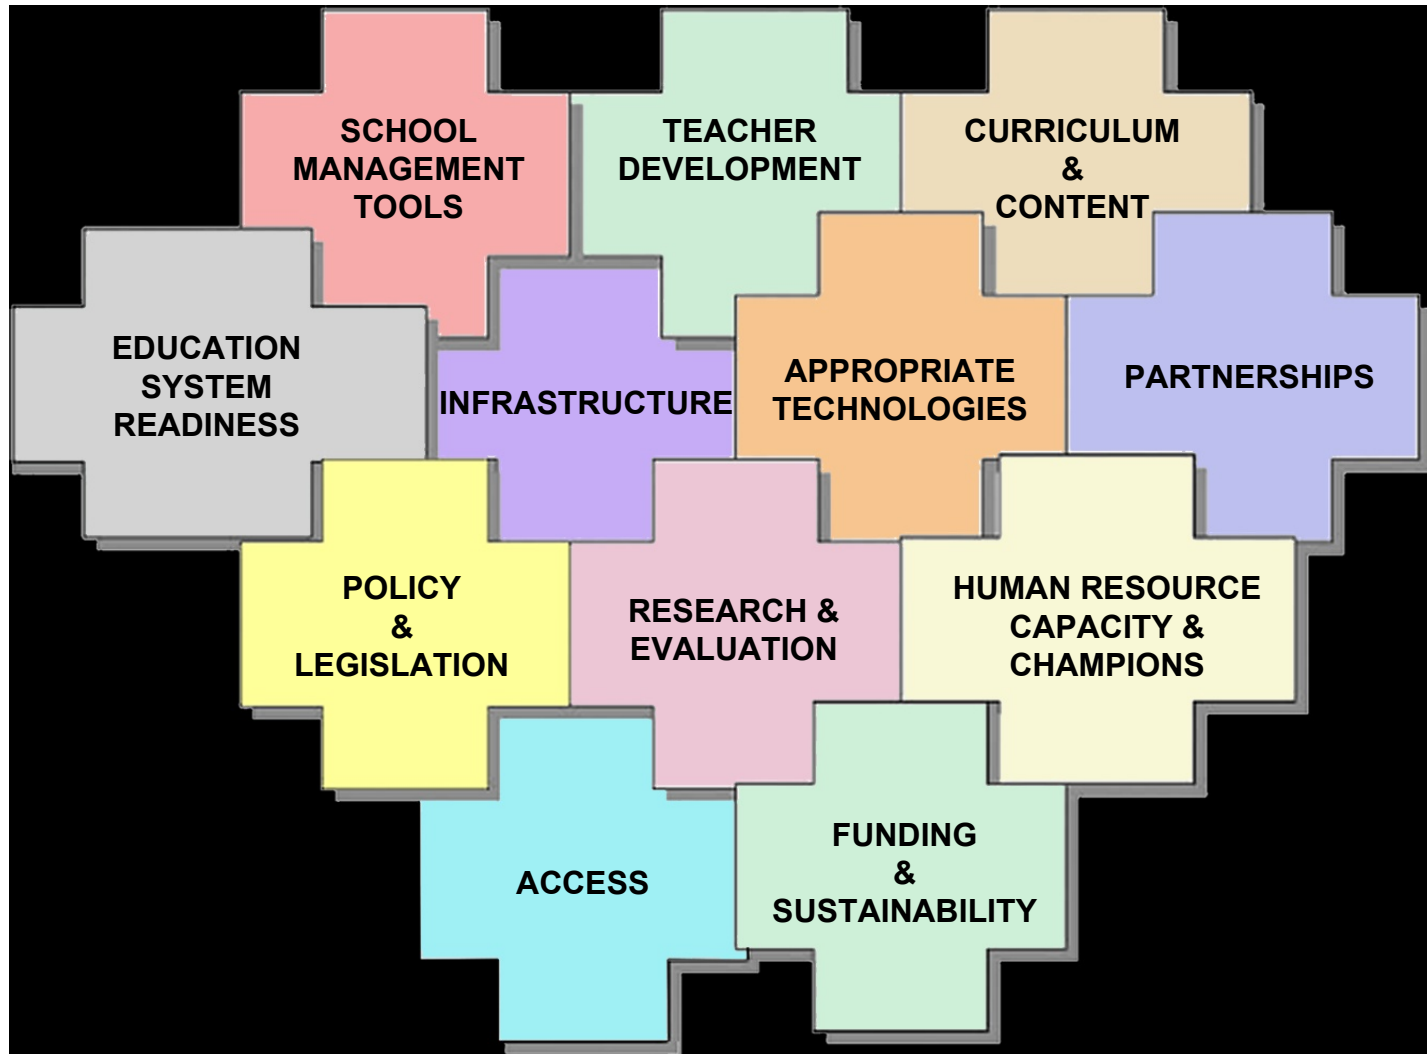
SCHOOL MANAGEMENT TOOLS

TEACHER DEVELOPMENT

CURRICULUM & CONTENT

EDUCATION SYSTEM READINESS

INFRASTRUCTURE

APPROPRIATE TECHNOLOGIES

PARTNERSHIPS

POLICY & LEGISLATION

RESEARCH & EVALUATION

HUMAN RESOURCE CAPACITY & CHAMPIONS

ACCESS

FUNDING & SUSTAINABILITY